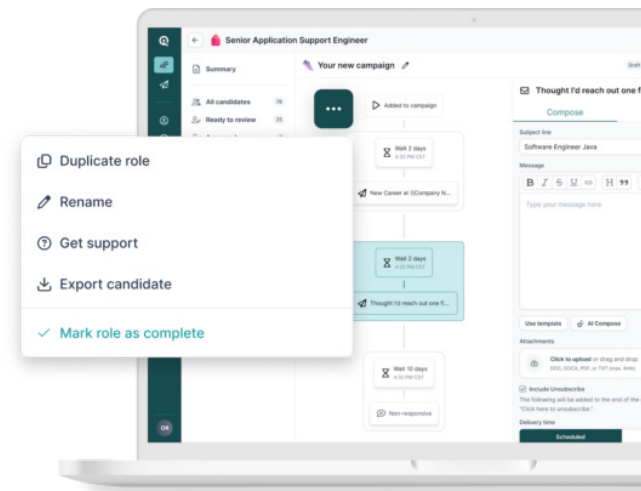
Senior Application Support Engineer

Summary

All candidates 78

Ready to review 25

Your new campaign

Draft

Added to campaign

Wait 2 days
4:32 PM CST

New Career at {{Company N...

Wait 2 days
4:32 PM CST

Thought I'd reach out one f...

Wait 10 days
4:32 PM CST

Non-responsive

Thought I'd reach out one f

Compose

Subject line

Software Engineer Java

Message

B I S U H 99

Type your message here

Use template

AI Compose

Attachments

Click to upload or drag and drop
DOC, DOCX, PDF, or TXT (max. 4mb)

Include Unsubscribe

The following will be added to the end of the
"Click here to unsubscribe."

Delivery time

Scheduled

Duplicate role

Rename

Get support

Export candidate

Mark role as complete

OK